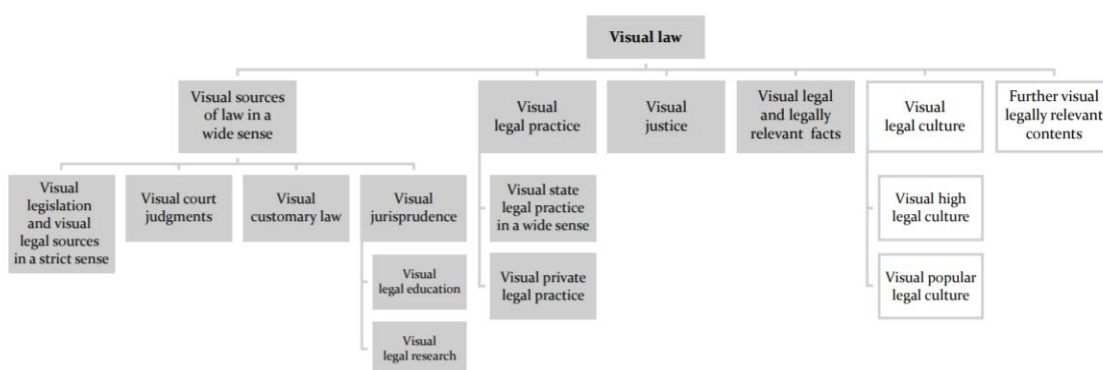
Visual law

Visual sources of law in a wide sense

Visual legislation and visual legal sources in a strict sense

Visual court judgments

Visual customary law

Visual jurisprudence

Visual legal education

Visual legal research

Visual legal practice

Visual state legal practice in a wide sense

Visual private legal practice

Visual justice

Visual legal and legally relevant facts

Visual legal culture

Visual high legal culture

Visual popular legal culture

Further visual legally relevant contents